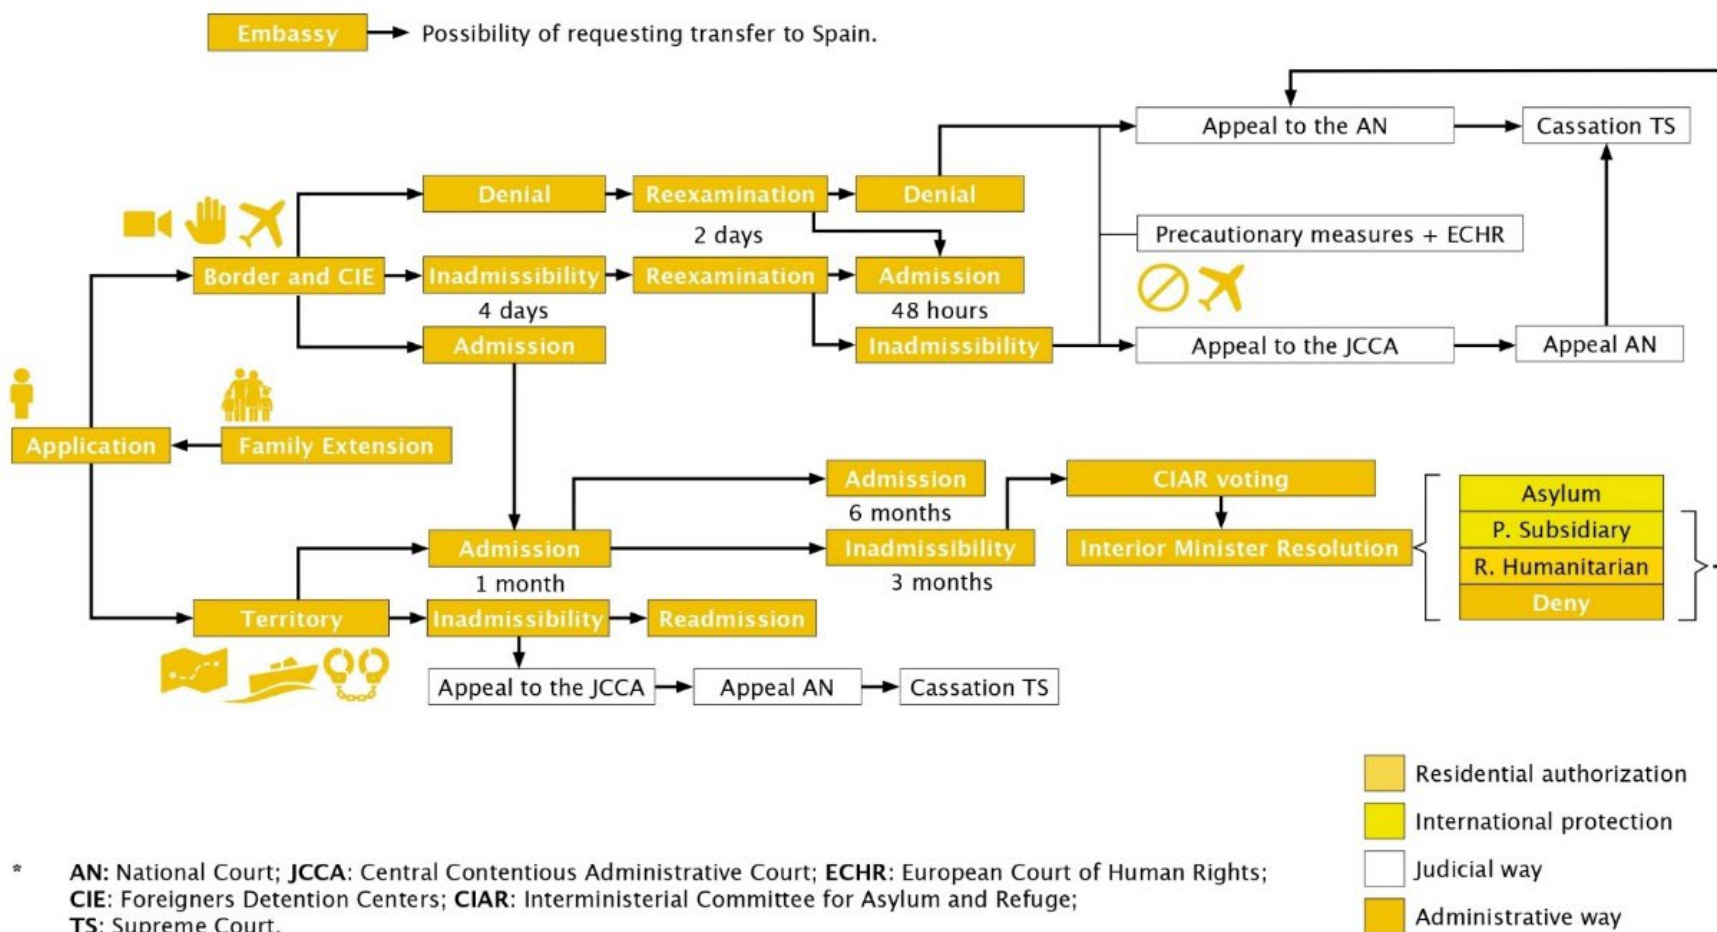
Embassy → Possibility of requesting transfer to Spain.

Appeal to the AN

Cassation TS

Denial

Reexamination

Denial

2 days

Precautionary measures + ECHR

Border and CIE

Inadmissibility

Reexamination

Admission

4 days

48 hours

Admission

Inadmissibility

Appeal to the JCCA

Appeal AN

Application

Family Extension

Admission

CIAR voting

6 months

Asylum

Admission

Inadmissibility

Interior Minister Resolution

P. Subsidiary

1 month

3 months

R. Humanitarian

Deny

Territory

Inadmissibility

Readmission

Appeal to the JCCA

Appeal AN

Cassation TS

Residential authorization

International protection

Judicial way

Administrative way

* **AN:** National Court; **JCCA**: Central Contentious Administrative Court; **ECHR**: European Court of Human Rights; **CIE**: Foreigners Detention Centers; **CIAR**: Interministerial Committee for Asylum and Refuge; **TS**: Supreme Court.